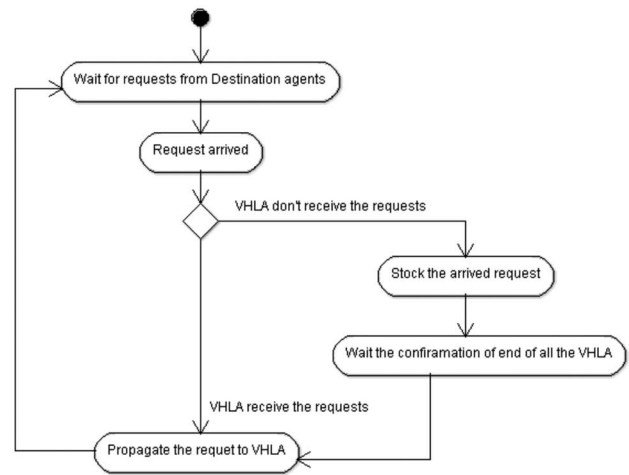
Wait for requests from Destination agents

Request arrived

VHLA don't receive the requests

Stock the arrived request

Wait the confiramation of end of all the VHLA

VHLA receive the requests

Propagate the requet to VHLA